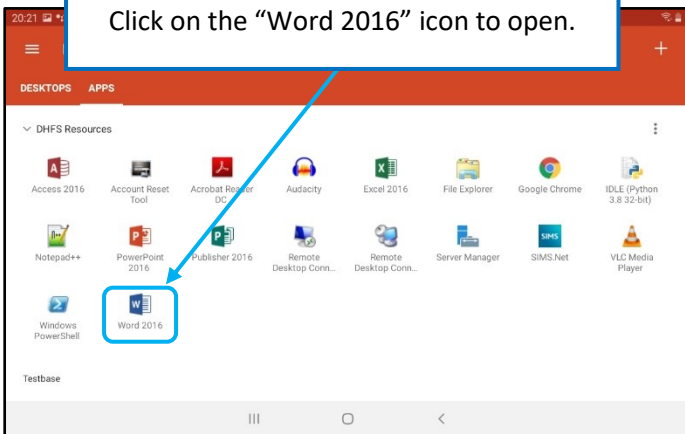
20:21

Click on the "Word 2016" icon to open.

DESKTOPS APPS

DHFS Resources

Access 2016
Account Reset Tool
Acrobat Reader DC
Audacity
Excel 2016
File Explorer
Google Chrome
IDLE (Python 3.8 32-bit)
Notepad++
PowerPoint 2016
Publisher 2016
Remote Desktop Conn...
Remote Desktop Conn...
Server Manager
SIMS.Net
VLC Media Player
Windows PowerShell
Word 2016

Testbase